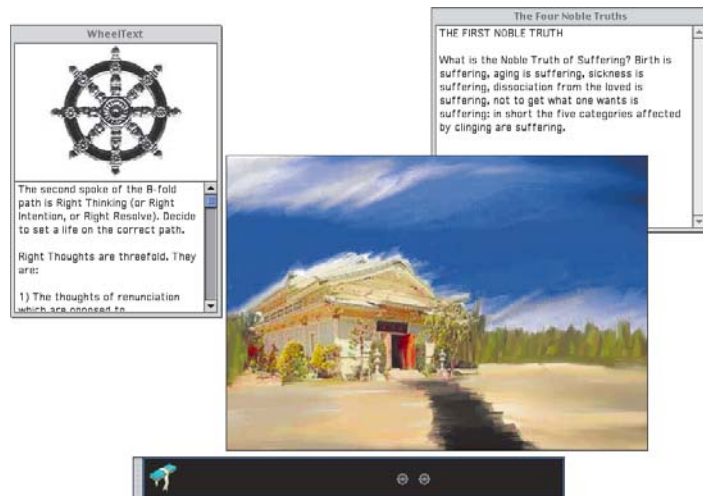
WheelText

The second spoke of the 8-fold path is Right Thinking (or Right Intention, or Right Resolve). Decide to set a life on the correct path.

Right Thoughts are threefold. They are:

1) The thoughts of renunciation which are opposed to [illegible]

The Four Noble Truths

THE FIRST NOBLE TRUTH

What is the Noble Truth of Suffering? Birth is suffering, aging is suffering, sickness is suffering, dissociation from the loved is suffering, not to get what one wants is suffering: in short the five categories affected by clinging are suffering.